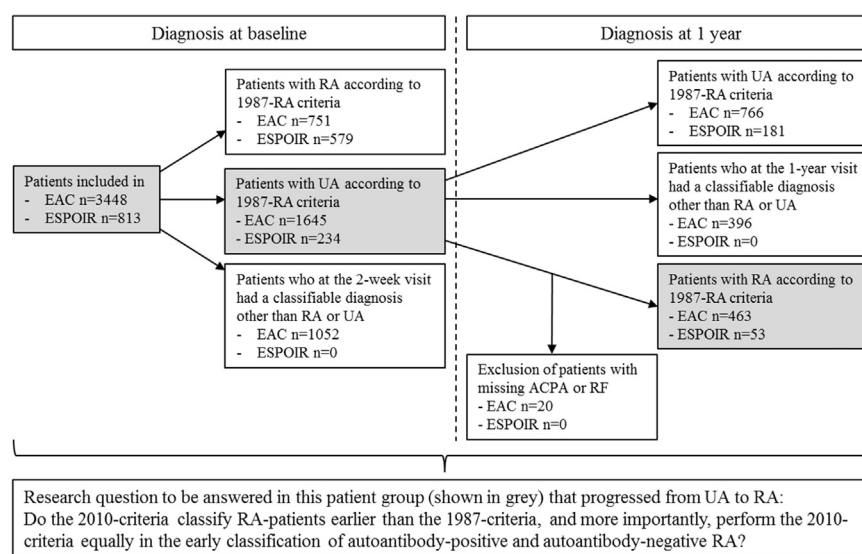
Diagnosis at baseline

Diagnosis at 1 year

Patients included in
- EAC n=3448
- ESPOIR n=813

Patients with RA according to 1987-RA criteria
- EAC n=751
- ESPOIR n=579

Patients with UA according to 1987-RA criteria
- EAC n=1645
- ESPOIR n=234

Patients who at the 2-week visit had a classifiable diagnosis other than RA or UA
- EAC n=1052
- ESPOIR n=0

Patients with UA according to 1987-RA criteria
- EAC n=766
- ESPOIR n=181

Patients who at the 1-year visit had a classifiable diagnosis other than RA or UA
- EAC n=396
- ESPOIR n=0

Patients with RA according to 1987-RA criteria
- EAC n=463
- ESPOIR n=53

Exclusion of patients with missing ACPA or RF
- EAC n=20
- ESPOIR n=0

Research question to be answered in this patient group (shown in grey) that progressed from UA to RA:
Do the 2010-criteria classify RA-patients earlier than the 1987-criteria, and more importantly, perform the 2010-criteria equally in the early classification of autoantibody-positive and autoantibody-negative RA?